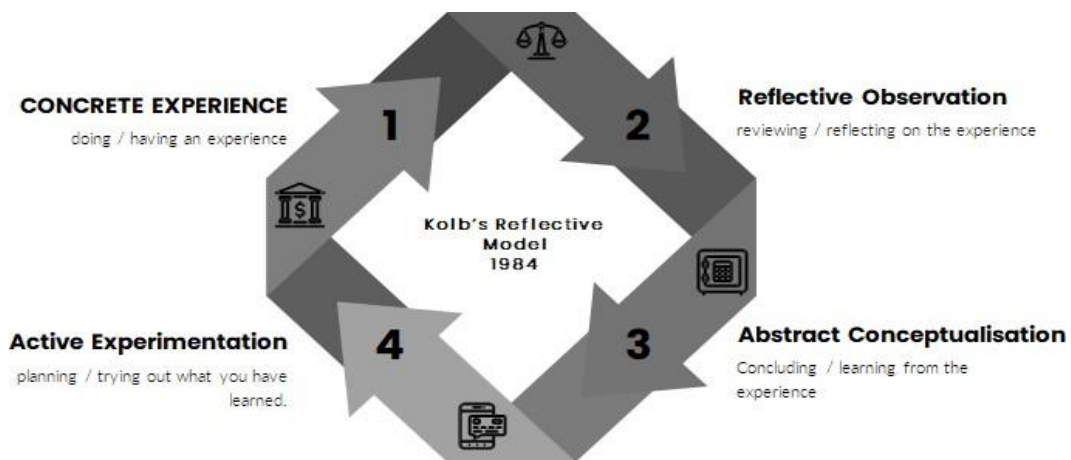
CONCRETE EXPERIENCE
doing / having an experience

1

2

Reflective Observation
reviewing / reflecting on the experience

Kolb's Reflective Model 1984

Active Experimentation
planning / trying out what you have learned.

4

3

Abstract Conceptualisation
Concluding / learning from the experience